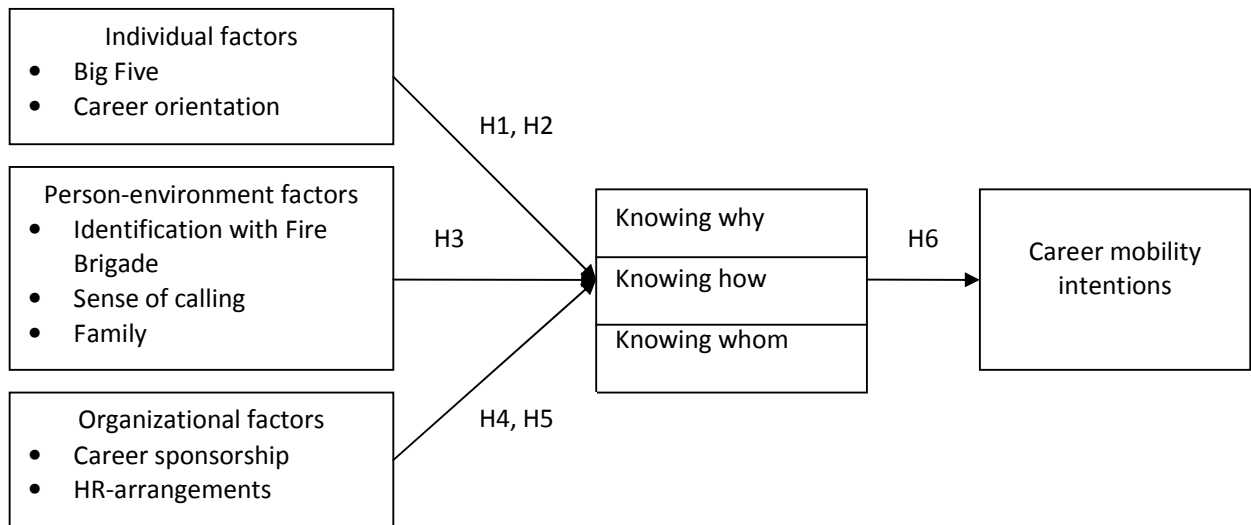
Individual factors
- Big Five
- Career orientation

Person-environment factors
- Identification with Fire Brigade
- Sense of calling
- Family

Organizational factors
- Career sponsorship
- HR-arrangements

H1, H2

H3

H4, H5

Knowing why

Knowing how

Knowing whom

H6

Career mobility intentions